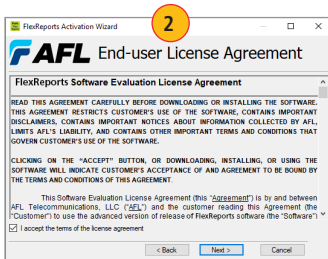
FlexReports Activation Wizard

2

AFL End-user License Agreement

FlexReports Software Evaluation License Agreement

READ THIS AGREEMENT CAREFULLY BEFORE DOWNLOADING OR INSTALLING THE SOFTWARE. THIS AGREEMENT RESTRICTS CUSTOMER'S USE OF THE SOFTWARE, CONTAINS IMPORTANT DISCLAIMERS, CONTAINS IMPORTANT NOTICES ABOUT INFORMATION COLLECTED BY AFL, LIMITS AFL'S LIABILITY, AND CONTAINS OTHER IMPORTANT TERMS AND CONDITIONS THAT GOVERN CUSTOMER'S USE OF THE SOFTWARE.

CLICKING ON THE "ACCEPT" BUTTON, OR DOWNLOADING, INSTALLING, OR USING THE SOFTWARE WILL INDICATE CUSTOMER'S ACCEPTANCE OF AND AGREEMENT TO BE BOUND BY THE TERMS AND CONDITIONS OF THIS AGREEMENT.

This Software Evaluation License Agreement (this "Agreement") is by and between AFL Telecommunications, LLC ("AFL") and the customer reading this Agreement (the "Customer") to use the advanced version of release of FlexReports software (the "Software")

I accept the terms of the license agreement

< Back Next > Cancel